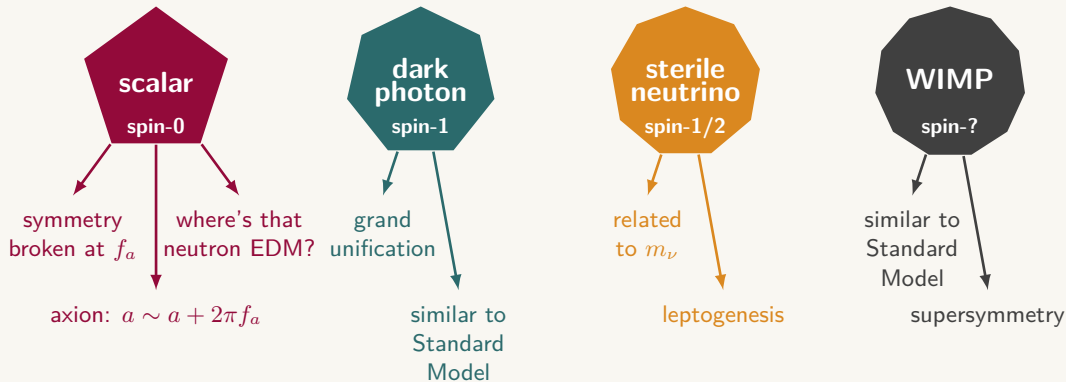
scalar
spin-0

symmetry broken at $f_a$

where's that neutron EDM?

axion: $a \sim a + 2\pi f_a$

dark photon
spin-1

grand unification

similar to Standard Model

sterile neutrino
spin-1/2

related to $m_\nu$

leptogenesis

WIMP
spin-?

similar to Standard Model

supersymmetry